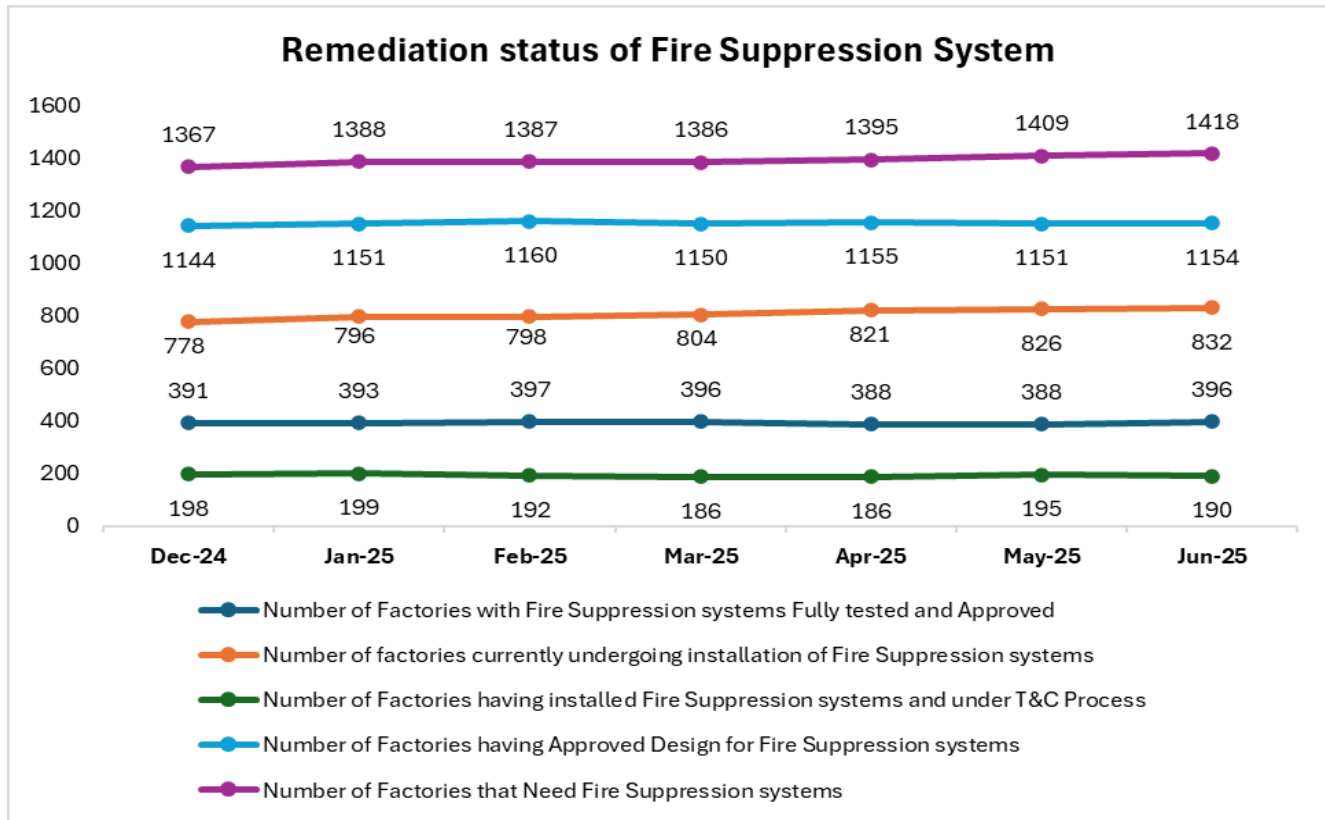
Remediation status of Fire Suppression System

1600
1400
1200
1000
800
600
400
200
0

1367 1388 1387 1386 1395 1409 1418

1144 1151 1160 1150 1155 1151 1154

778 796 798 804 821 826 832

391 393 397 396 388 388 396

198 199 192 186 186 195 190

Dec-24 Jan-25 Feb-25 Mar-25 Apr-25 May-25 Jun-25

Number of Factories with Fire Suppression systems Fully tested and Approved
Number of factories currently undergoing installation of Fire Suppression systems
Number of Factories having installed Fire Suppression systems and under T&C Process
Number of Factories having Approved Design for Fire Suppression systems
Number of Factories that Need Fire Suppression systems